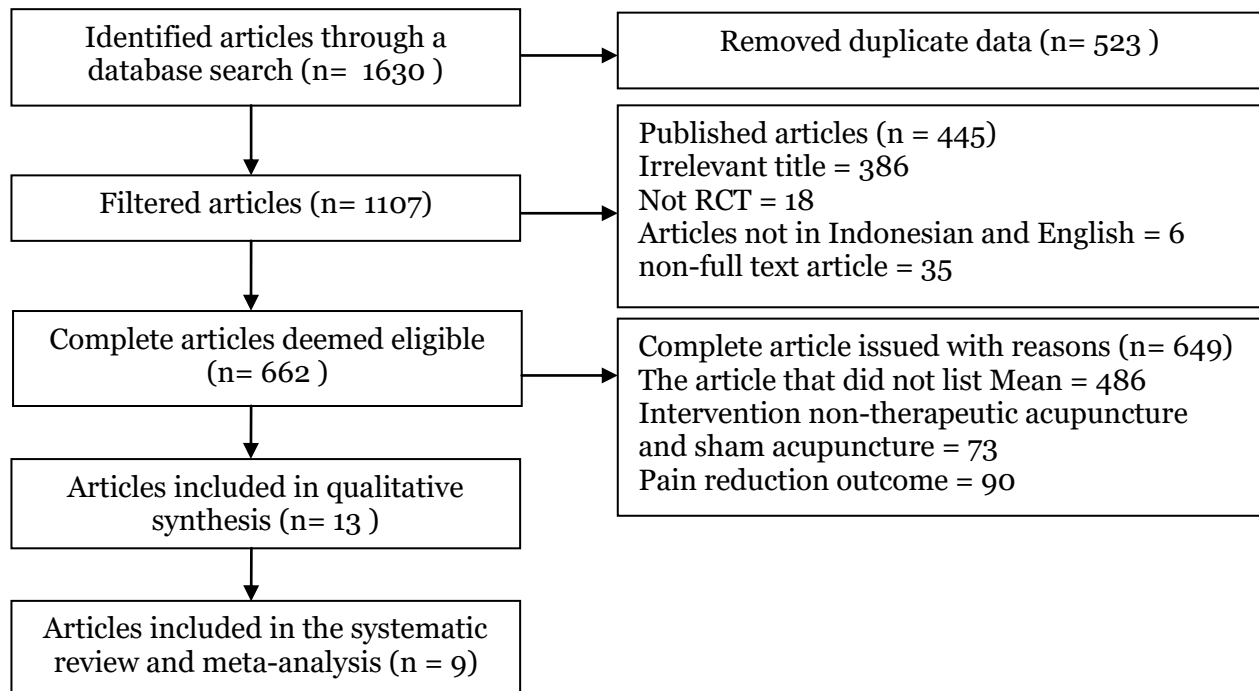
Identified articles through a database search (n= 1630 )

Removed duplicate data (n= 523 )

Filtered articles (n= 1107)

Published articles (n = 445)
Irrelevant title = 386
Not RCT = 18
Articles not in Indonesian and English = 6
non-full text article = 35

Complete articles deemed eligible (n= 662 )

Complete article issued with reasons (n= 649)
The article that did not list Mean = 486
Intervention non-therapeutic acupuncture and sham acupuncture = 73
Pain reduction outcome = 90

Articles included in qualitative synthesis (n= 13 )

Articles included in the systematic review and meta-analysis (n = 9)